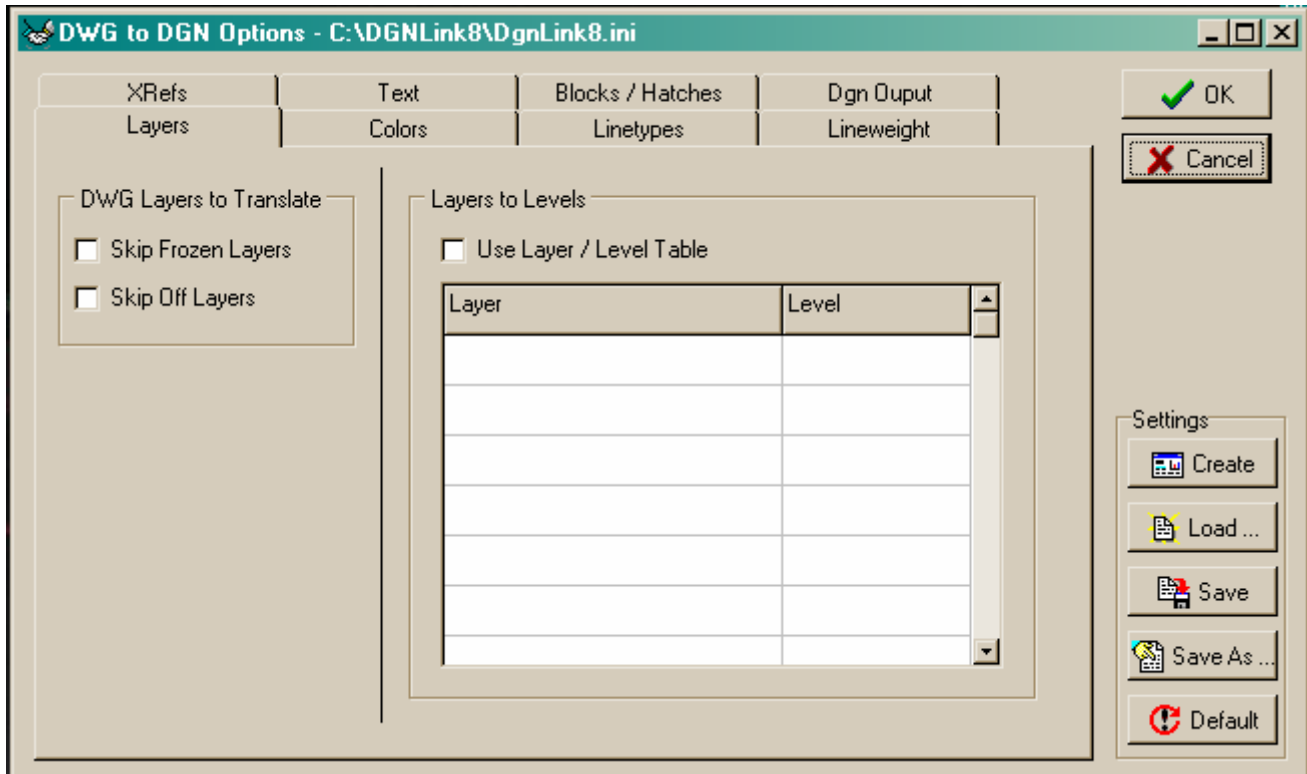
DWG to DGN Options - C:\DGNLink8\DgnLink8.ini

XRefs
Text
Blocks / Hatches
Dgn Ouput
Layers
Colors
Linetypes
Lineweight

OK
Cancel

DWG Layers to Translate
Skip Frozen Layers
Skip Off Layers

Layers to Levels
Use Layer / Level Table

| Layer | Level |
|---|---|
| | |
| | |
| | |
| | |
| | |
| | |

Settings
Create
Load ...
Save
Save As ...
Default